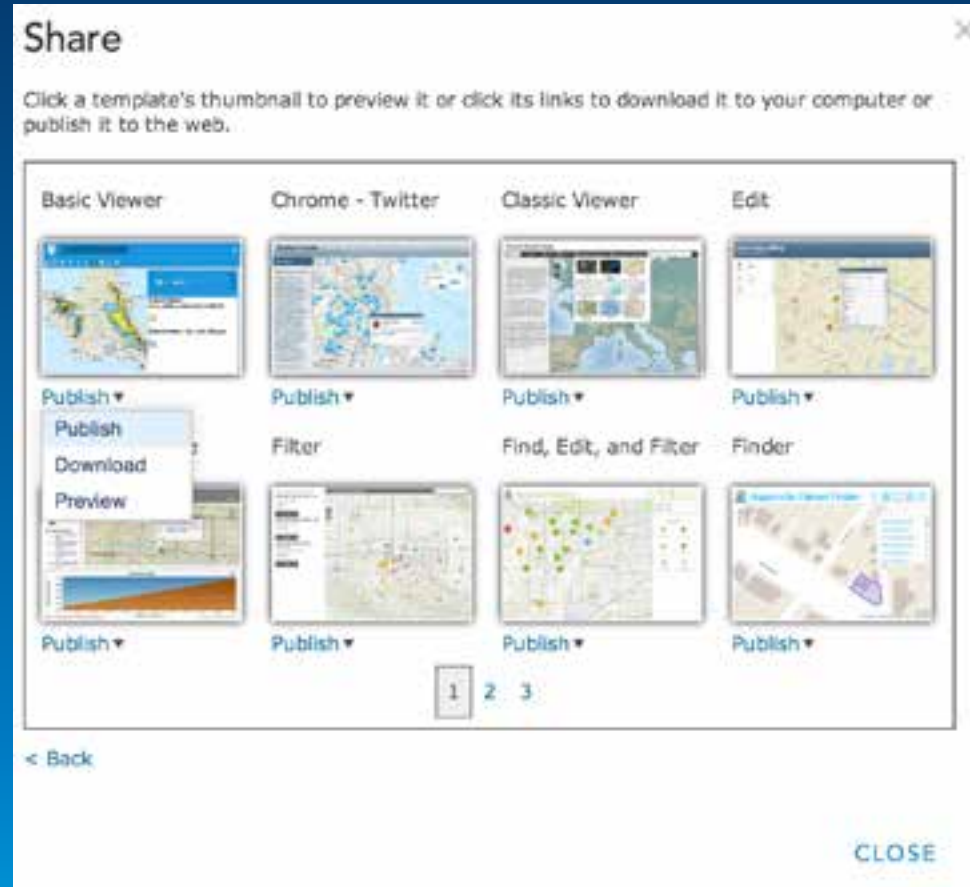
Share

Click a template's thumbnail to preview it or click its links to download it to your computer or publish it to the web.

Basic Viewer

Publish ▾

Publish

Download

Preview

Publish ▾

Chrome - Twitter

Publish ▾

Filter

Publish ▾

Classic Viewer

Publish ▾

Find, Edit, and Filter

Publish ▾

Edit

Publish ▾

Finder

Publish ▾

1 2 3

< Back

CLOSE